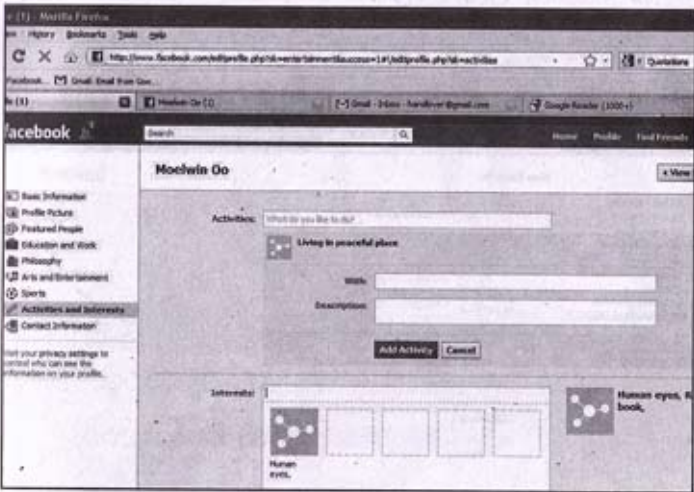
(1) - Mozilla Firefox
History Bookmarks Tools Help
http://www.facebook.com/editprofile.php?sk=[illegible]#!/editprofile.php?sk=activities
Quotations
Facebook Gmail: Email from Goo...
(1)
Moelwin Oo (1)
Gmail - Inbox - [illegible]@gmail.com
Google Reader (1000+)
facebook
Search
Home Profile Find Friends
Moelwin Oo
View
Basic Information
Profile Picture
Featured People
Education and Work
Philosophy
Arts and Entertainment
Sports
Activities and Interests
Contact Information
Visit your privacy settings to control who can see this information on your profile.
Activities:
What do you like to do?
Living in peaceful place
With:
Description:
Add Activity
Cancel
Interests:
Human eyes,
Human eyes, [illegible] book,